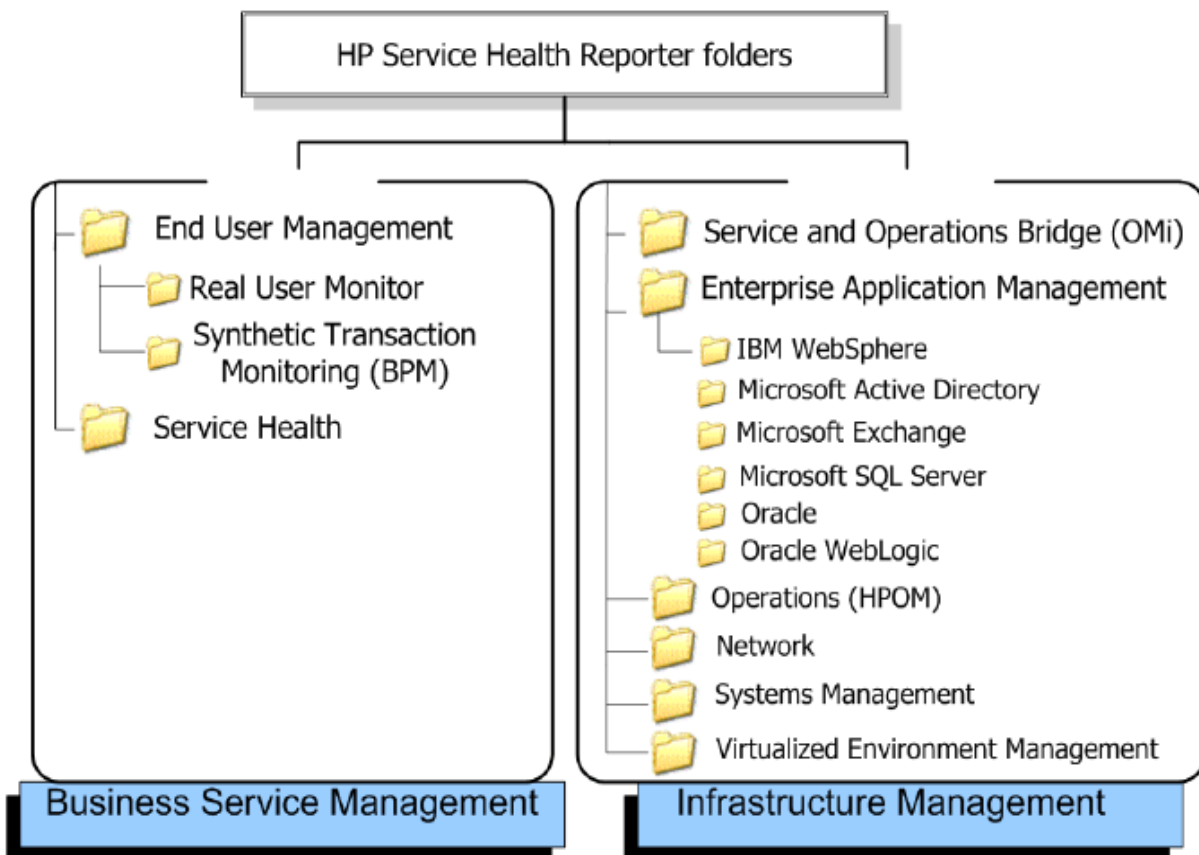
HP Service Health Reporter folders

End User Management

Real User Monitor

Synthetic Transaction Monitoring (BPM)

Service Health

Business Service Management

Service and Operations Bridge (OMi)

Enterprise Application Management

IBM WebSphere

Microsoft Active Directory

Microsoft Exchange

Microsoft SQL Server

Oracle

Oracle WebLogic

Operations (HPOM)

Network

Systems Management

Virtualized Environment Management

Infrastructure Management